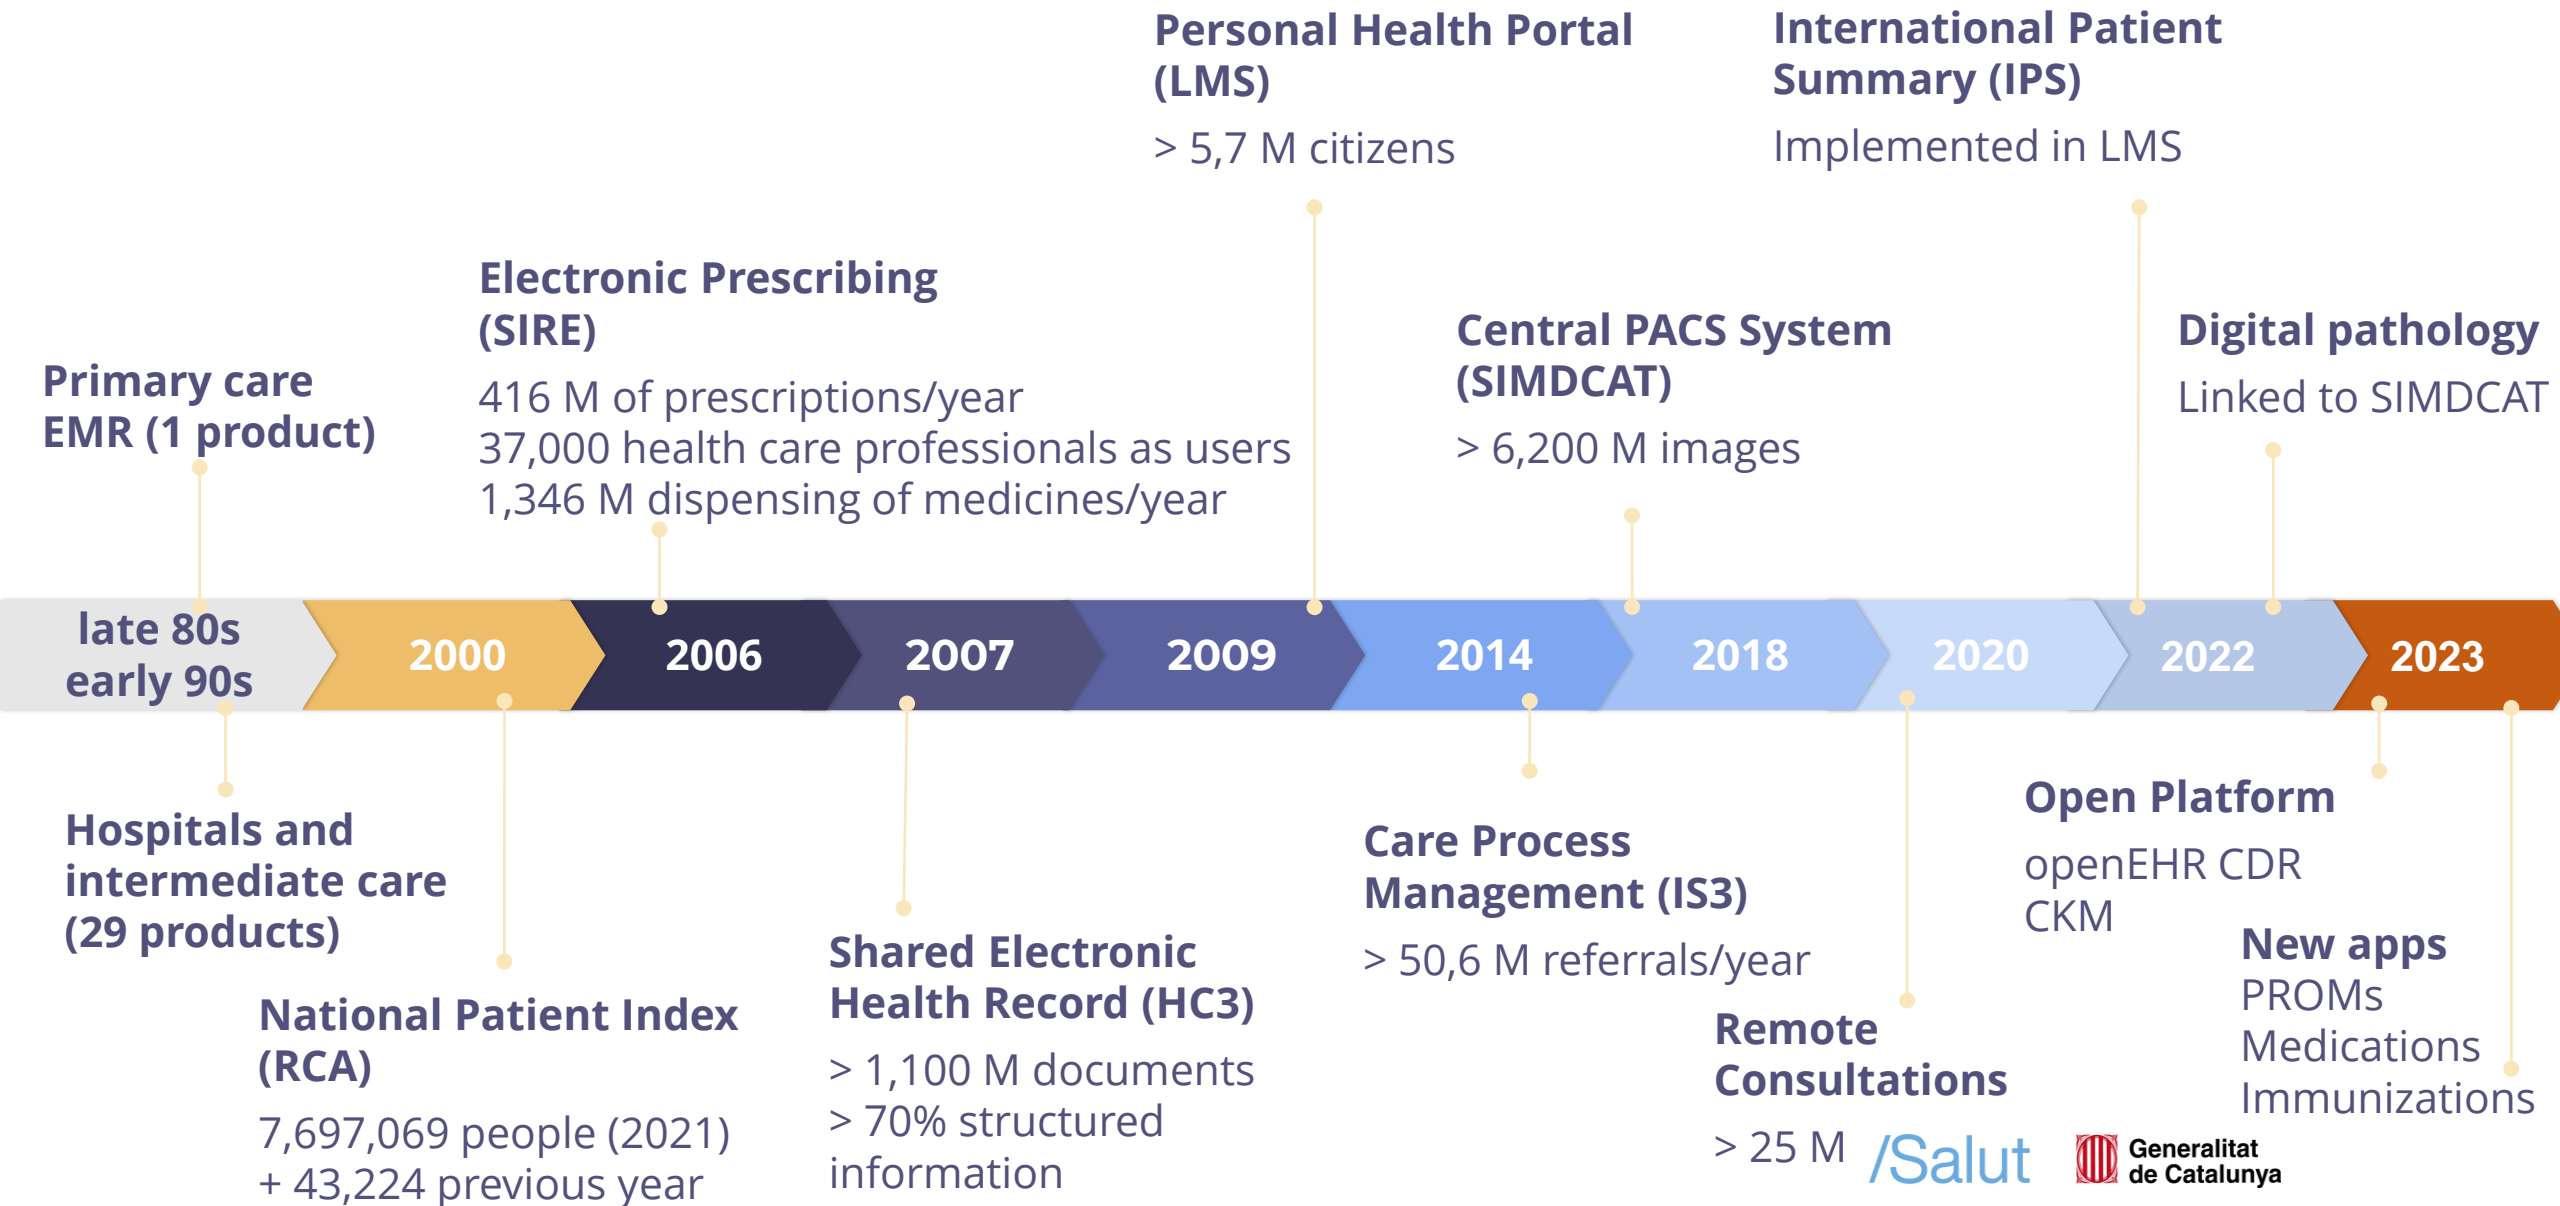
Personal Health Portal (LMS)

> 5,7 M citizens

International Patient Summary (IPS)

Implemented in LMS

Electronic Prescribing (SIRE)

416 M of prescriptions/year
37,000 health care professionals as users
1,346 M dispensing of medicines/year

Central PACS System (SIMDCAT)

> 6,200 M images

Digital pathology

Linked to SIMDCAT

Primary care EMR (1 product)

late 80s early 90s

2000

2006

2007

2009

2014

2018

2020

2022

2023

Hospitals and intermediate care (29 products)

National Patient Index (RCA)

7,697,069 people (2021)
+ 43,224 previous year

Shared Electronic Health Record (HC3)

> 1,100 M documents
> 70% structured information

Care Process Management (IS3)

> 50,6 M referrals/year

Remote Consultations

> 25 M

Open Platform

openEHR CDR
CKM

New apps
PROMs
Medications
Immunizations

/Salut

Generalitat de Catalunya